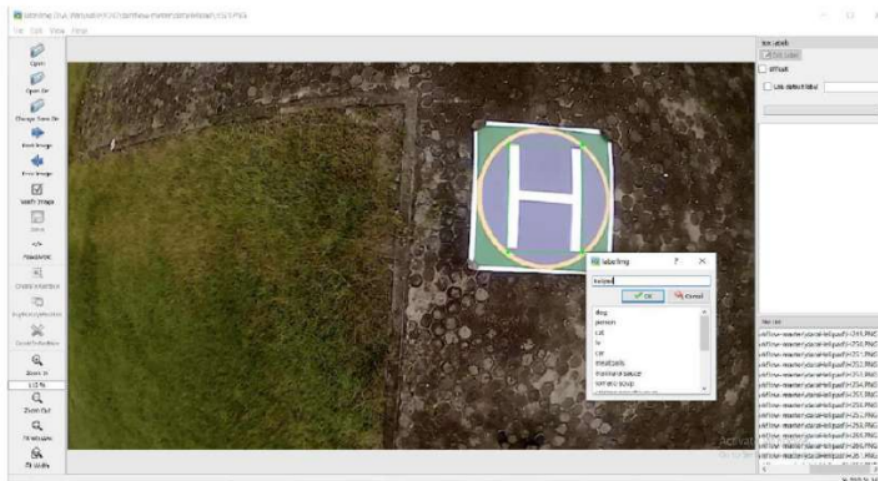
labelImg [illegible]
File Edit View Help

Open
Open Dir
Change Save Dir
Next Image
Prev Image
Verify Image
Save
PascalVOC
Create RectBox
Duplicate RectBox
Delete RectBox
Zoom In
110 %
Zoom Out
Fit Window
Fit Width

Box Labels
Edit Label
difficult
Use default label

labelImg ? ×
helipad
OK Cancel
dog
person
cat
tv
car
meatballs
marinara sauce
tomato soup

File List
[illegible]helipad\f=249.PNG
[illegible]helipad\f=250.PNG
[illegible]helipad\f=251.PNG
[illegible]helipad\f=252.PNG
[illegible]helipad\f=253.PNG
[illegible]helipad\f=254.PNG
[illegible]helipad\f=255.PNG
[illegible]helipad\f=256.PNG
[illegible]helipad\f=257.PNG
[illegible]helipad\f=258.PNG
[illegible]helipad\f=259.PNG
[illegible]helipad\f=260.PNG
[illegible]helipad\f=261.PNG
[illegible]

Activat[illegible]
Go to Se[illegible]